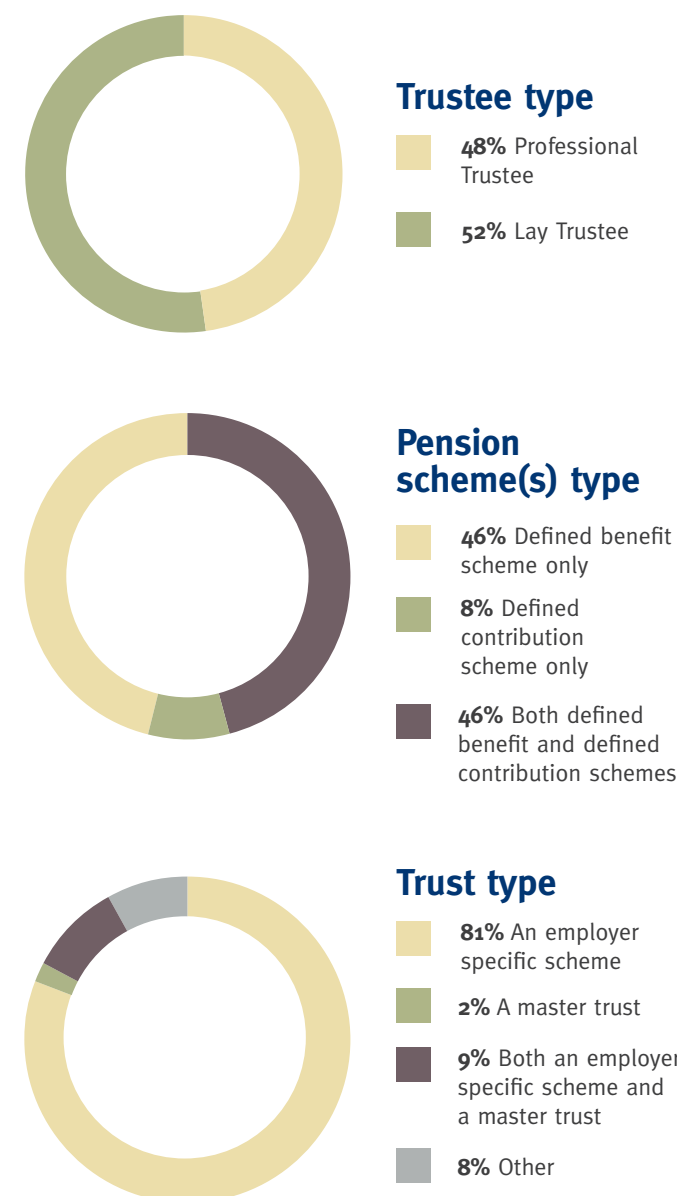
Trustee type

48% Professional Trustee

52% Lay Trustee

Pension scheme(s) type

46% Defined benefit scheme only

8% Defined contribution scheme only

46% Both defined benefit and defined contribution schemes

Trust type

81% An employer specific scheme

2% A master trust

9% Both an employer specific scheme and a master trust

8% Other